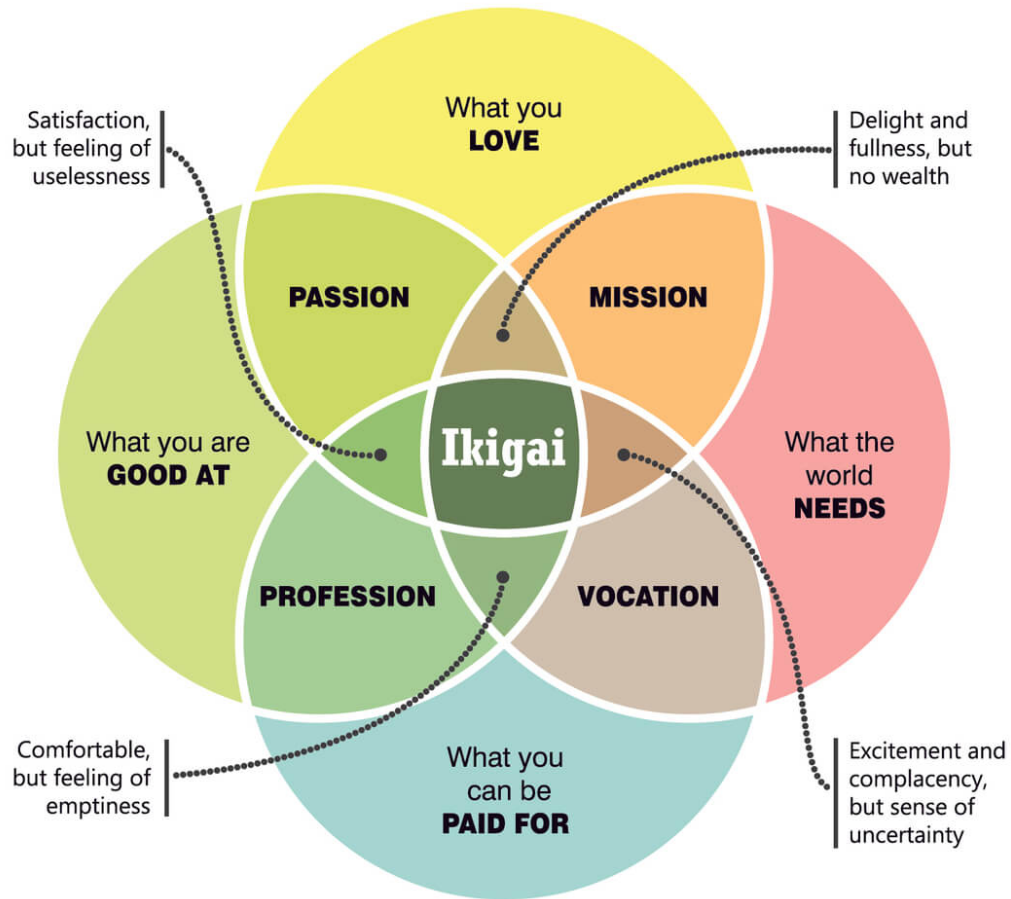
Satisfaction, but feeling of uselessness

What you LOVE

Delight and fullness, but no wealth

PASSION

MISSION

What you are GOOD AT

Ikigai

What the world NEEDS

PROFESSION

VOCATION

Comfortable, but feeling of emptiness

What you can be PAID FOR

Excitement and complacency, but sense of uncertainty